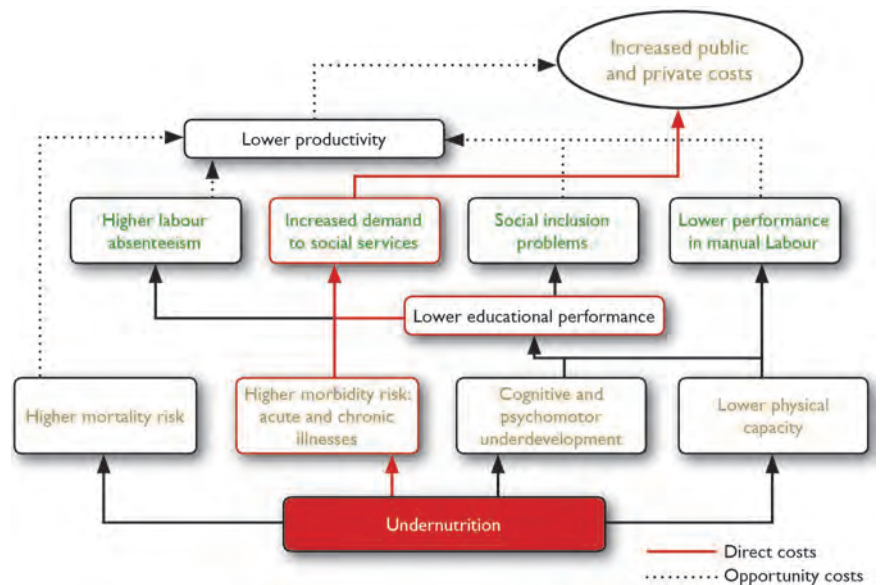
Increased public and private costs

Lower productivity

Higher labour absenteeism

Increased demand to social services

Social inclusion problems

Lower performance in manual Labour

Lower educational performance

Higher mortality risk

Higher morbidity risk: acute and chronic illnesses

Cognitive and psychomotor underdevelopment

Lower physical capacity

Undernutrition

Direct costs
Opportunity costs